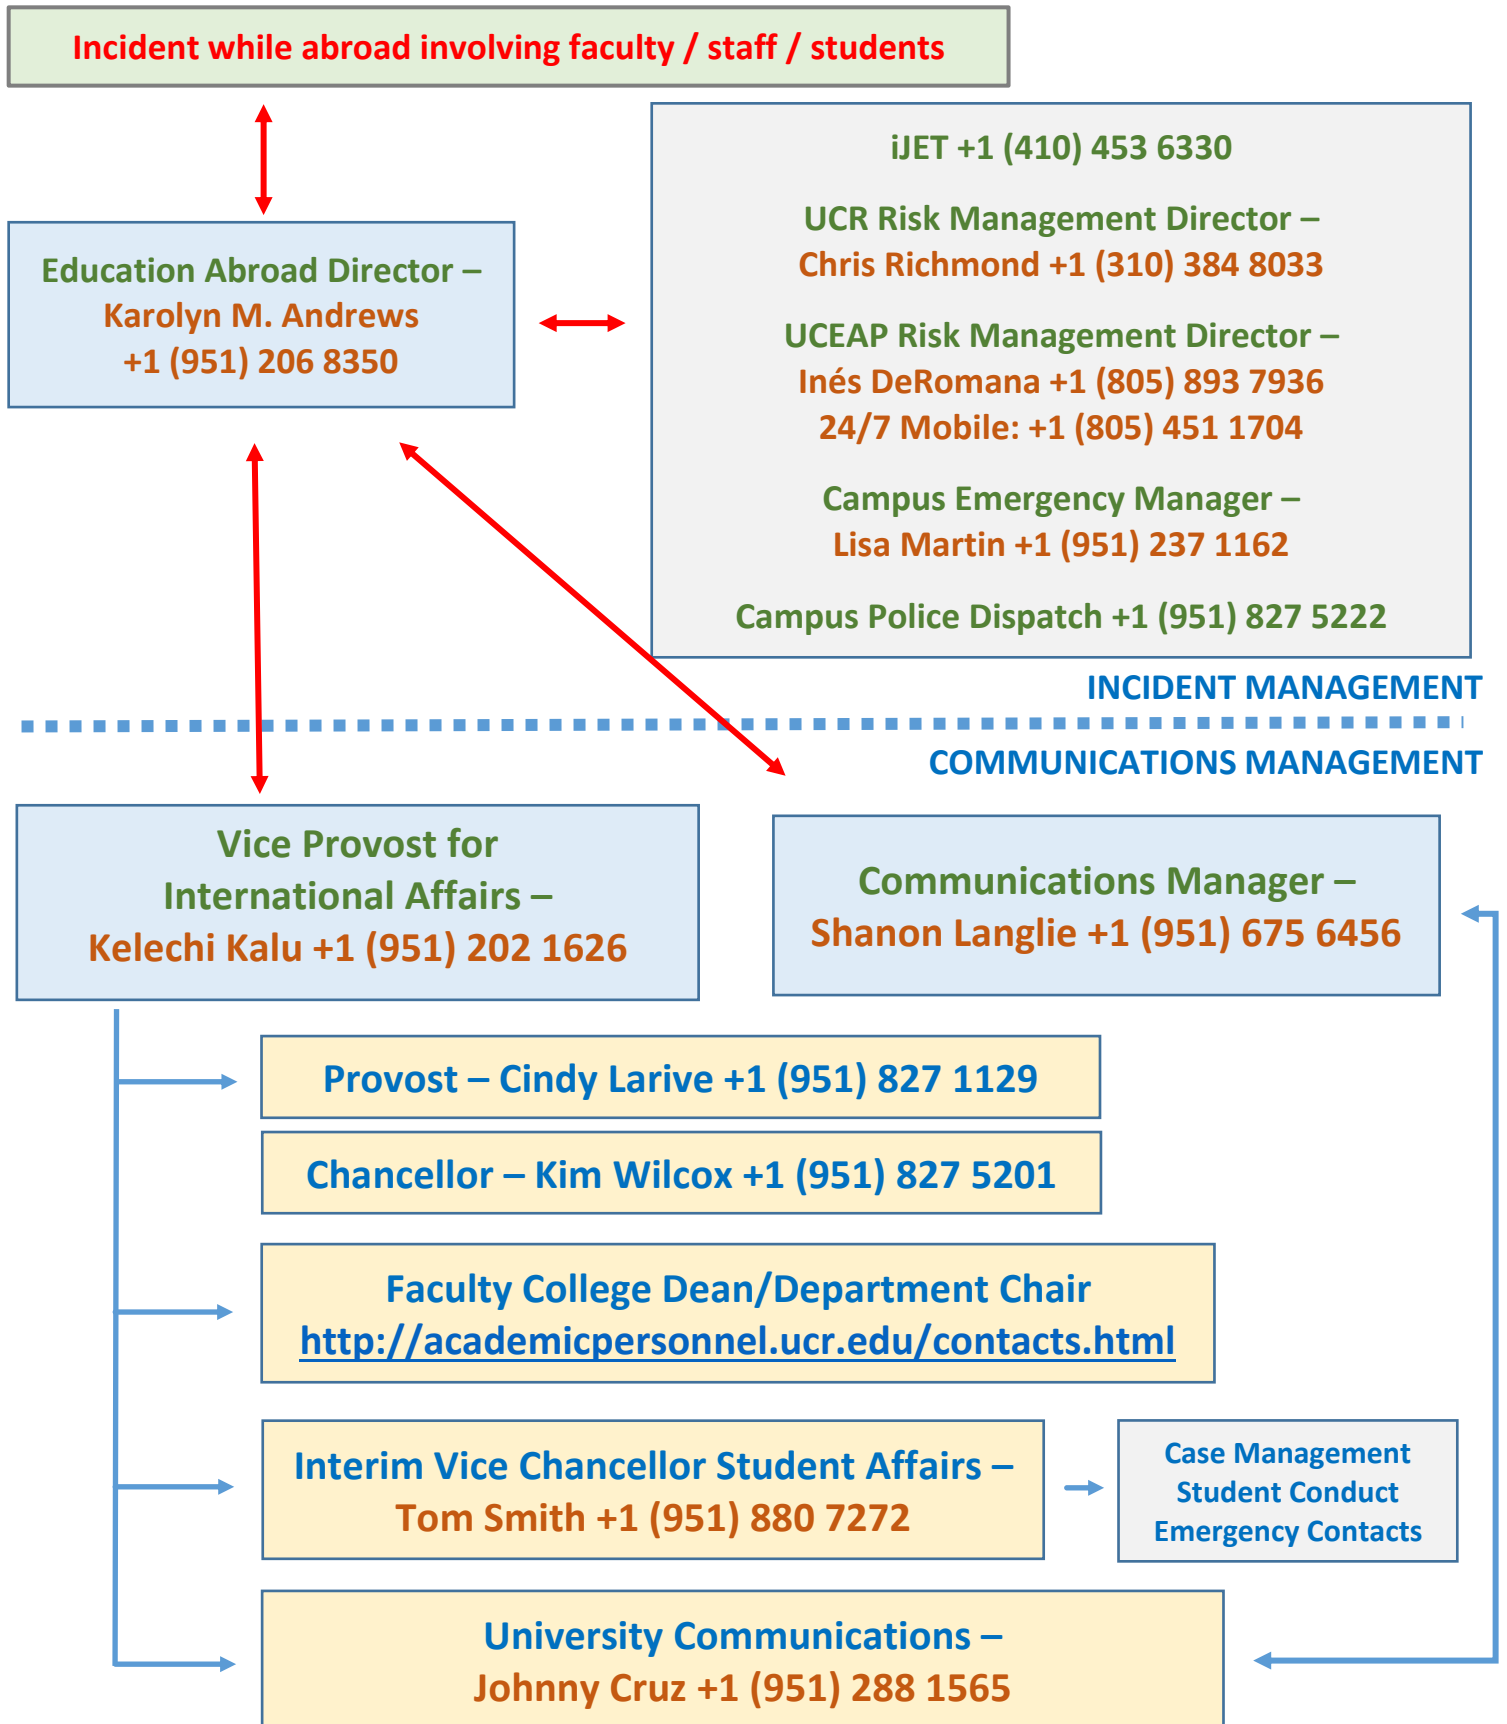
Incident while abroad involving faculty / staff / students

Education Abroad Director – Karolyn M. Andrews +1 (951) 206 8350

iJET +1 (410) 453 6330

UCR Risk Management Director – Chris Richmond +1 (310) 384 8033

UCEAP Risk Management Director – Inés DeRomana +1 (805) 893 7936 24/7 Mobile: +1 (805) 451 1704

Campus Emergency Manager – Lisa Martin +1 (951) 237 1162

Campus Police Dispatch +1 (951) 827 5222

INCIDENT MANAGEMENT

COMMUNICATIONS MANAGEMENT

Vice Provost for International Affairs – Kelechi Kalu +1 (951) 202 1626

Communications Manager – Shanon Langlie +1 (951) 675 6456

Provost – Cindy Larive +1 (951) 827 1129

Chancellor – Kim Wilcox +1 (951) 827 5201

Faculty College Dean/Department Chair http://academicpersonnel.ucr.edu/contacts.html

Interim Vice Chancellor Student Affairs – Tom Smith +1 (951) 880 7272

Case Management Student Conduct Emergency Contacts

University Communications – Johnny Cruz +1 (951) 288 1565